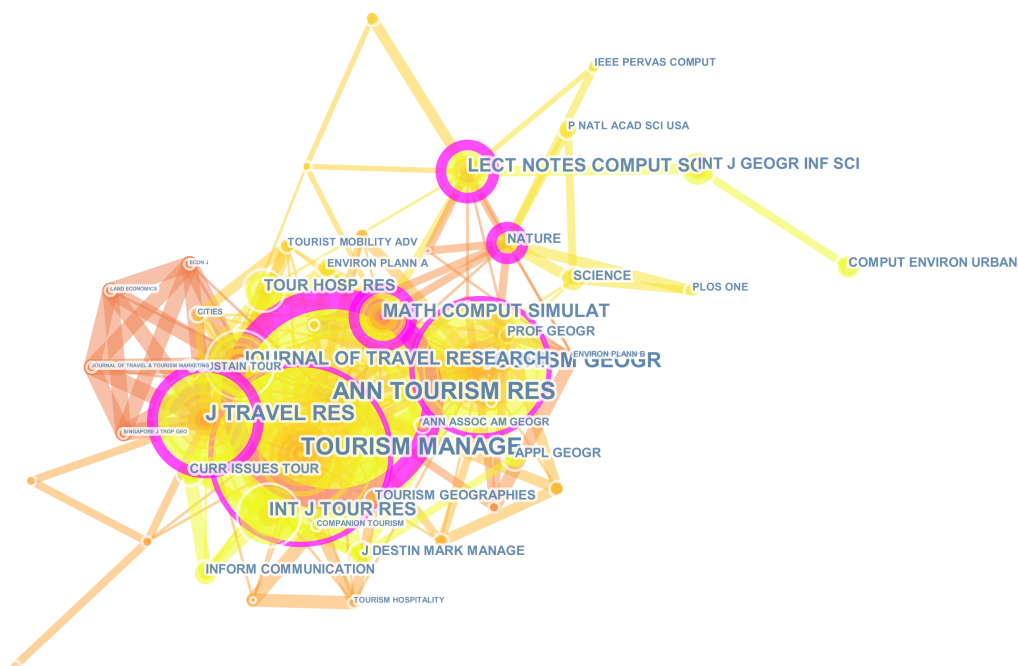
IEEE PERVAS COMPUT
P NATL ACAD SCI USA
LECT NOTES COMPUT SCI
INT J GEOGR INF SCI
NATURE
COMPUT ENVIRON URBAN
TOURIST MOBILITY ADV
ENVIRON PLANN A
ECON J
LAND ECONOMICS
SCIENCE
TOUR HOSP RES
PLOS ONE
CITIES
MATH COMPUT SIMULAT
PROF GEOGR
JOURNAL OF TRAVEL RESEARCH
SM GEOGR
ENVIRON PLANN B
JOURNAL OF TRAVEL & TOURISM MARKETING
STAIN TOUR
ANN TOURISM RES
J TRAVEL RES
SINGAPORE J TROP GEO
ANN ASSOC AM GEOGR
TOURISM MANAGE
APPL GEOGR
CURR ISSUES TOUR
TOURISM GEOGRAPHIES
INT J TOUR RES
COMPANION TOURISM
J DESTIN MARK MANAGE
INFORM COMMUNICATION
TOURISM HOSPITALITY